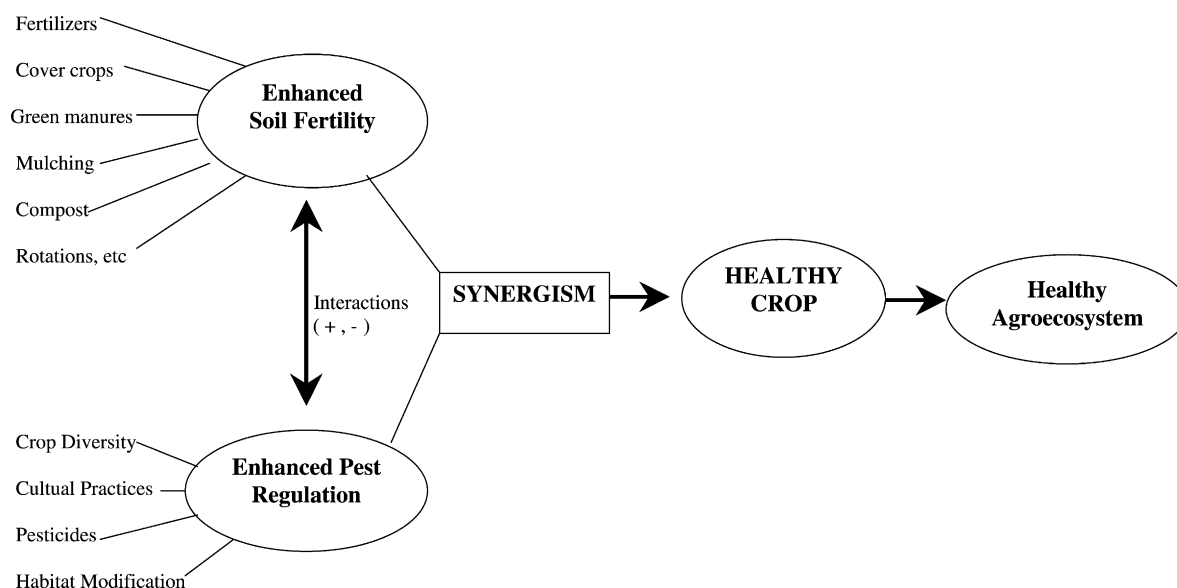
Fertilizers

Cover crops

Green manures

Mulching

Compost

Rotations, etc

Enhanced Soil Fertility

Interactions ( + , - )

SYNERGISM

HEALTHY CROP

Healthy Agroecosystem

Crop Diversity

Cultual Practices

Pesticides

Habitat Modification

Enhanced Pest Regulation